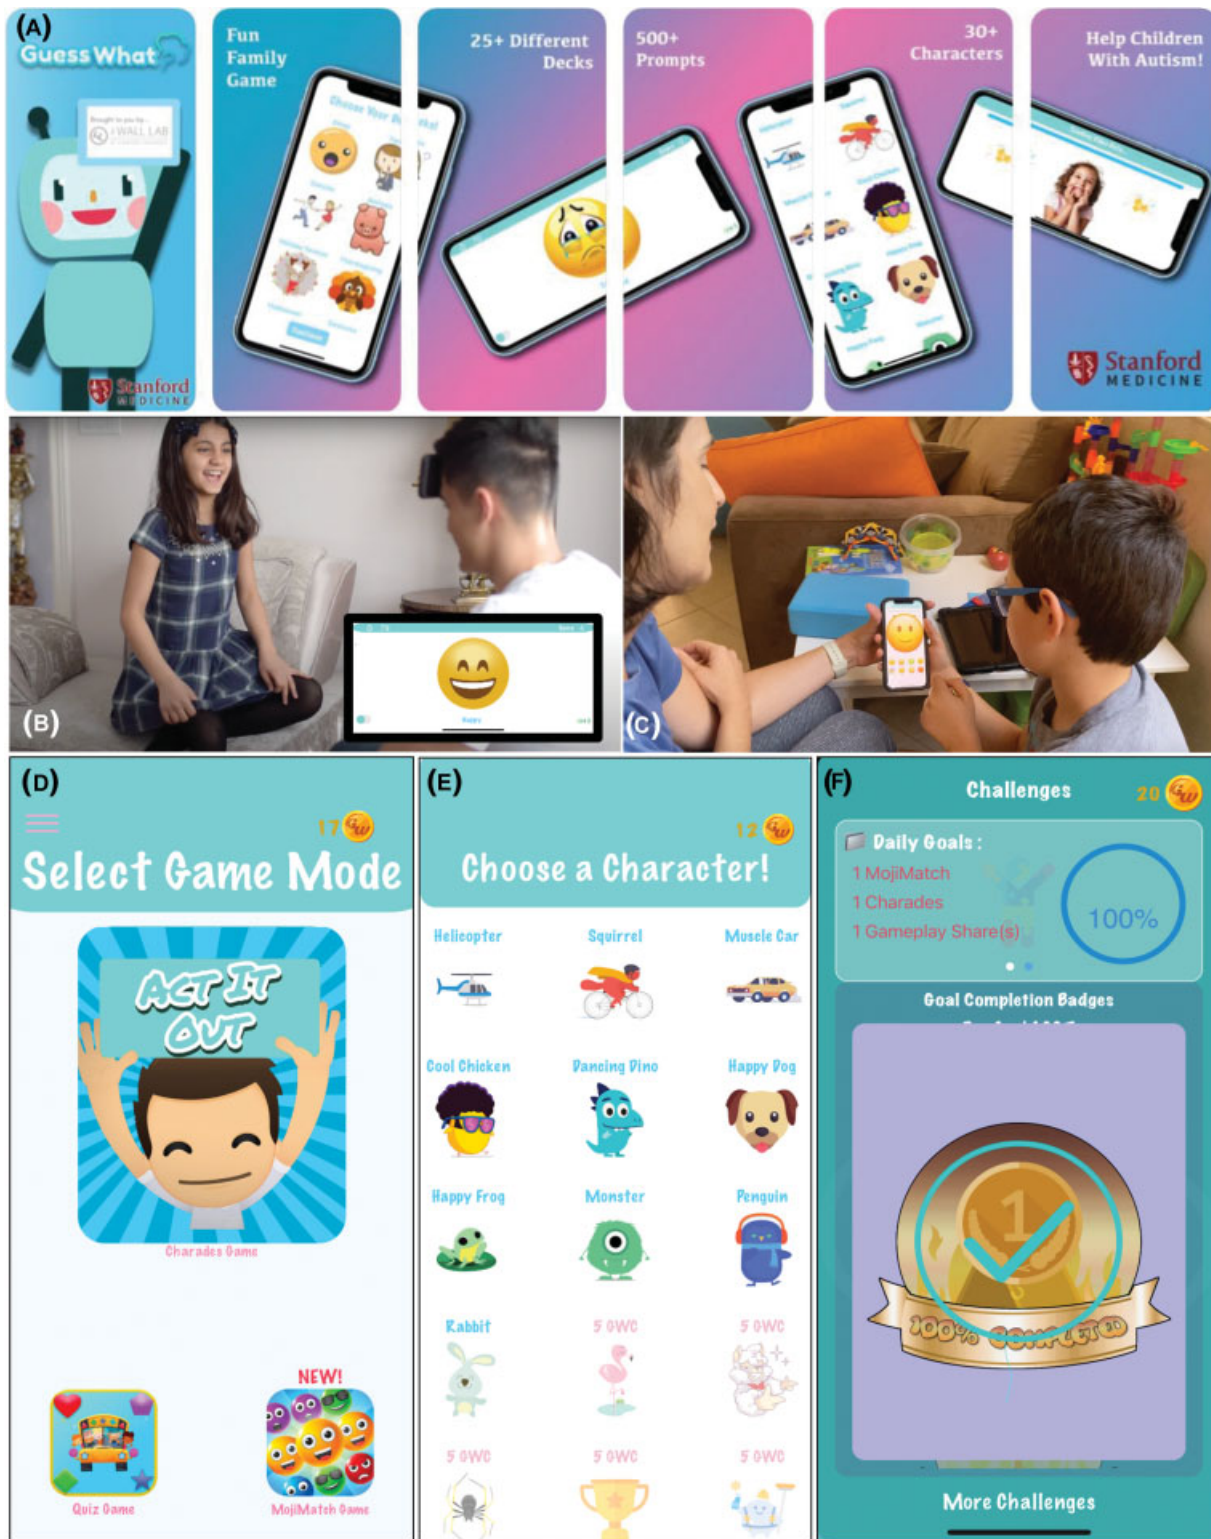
(A)

Guess What

Brought to you by... WALL LAB

Stanford MEDICINE

Fun Family Game

Choose Your Deck!

25+ Different Decks

500+ Prompts

30+ Characters

Help Children With Autism!

Stanford MEDICINE

(B)

(C)

(D)

17

Select Game Mode

ACT IT OUT

Charades Game

NEW!

Quiz Game

MojiMatch Game

(E)

12

Choose a Character!

Helicopter

Squirrel

Muscle Car

Cool Chicken

Dancing Dino

Happy Dog

Happy Frog

Monster

Penguin

Rabbit

5 GWC

5 GWC

5 GWC

5 GWC

5 GWC

(F)

Challenges

20

Daily Goals :

1 MojiMatch

1 Charades

1 Gameplay Share(s)

100%

Goal Completion Badges

1

100% COMPLETED

More Challenges